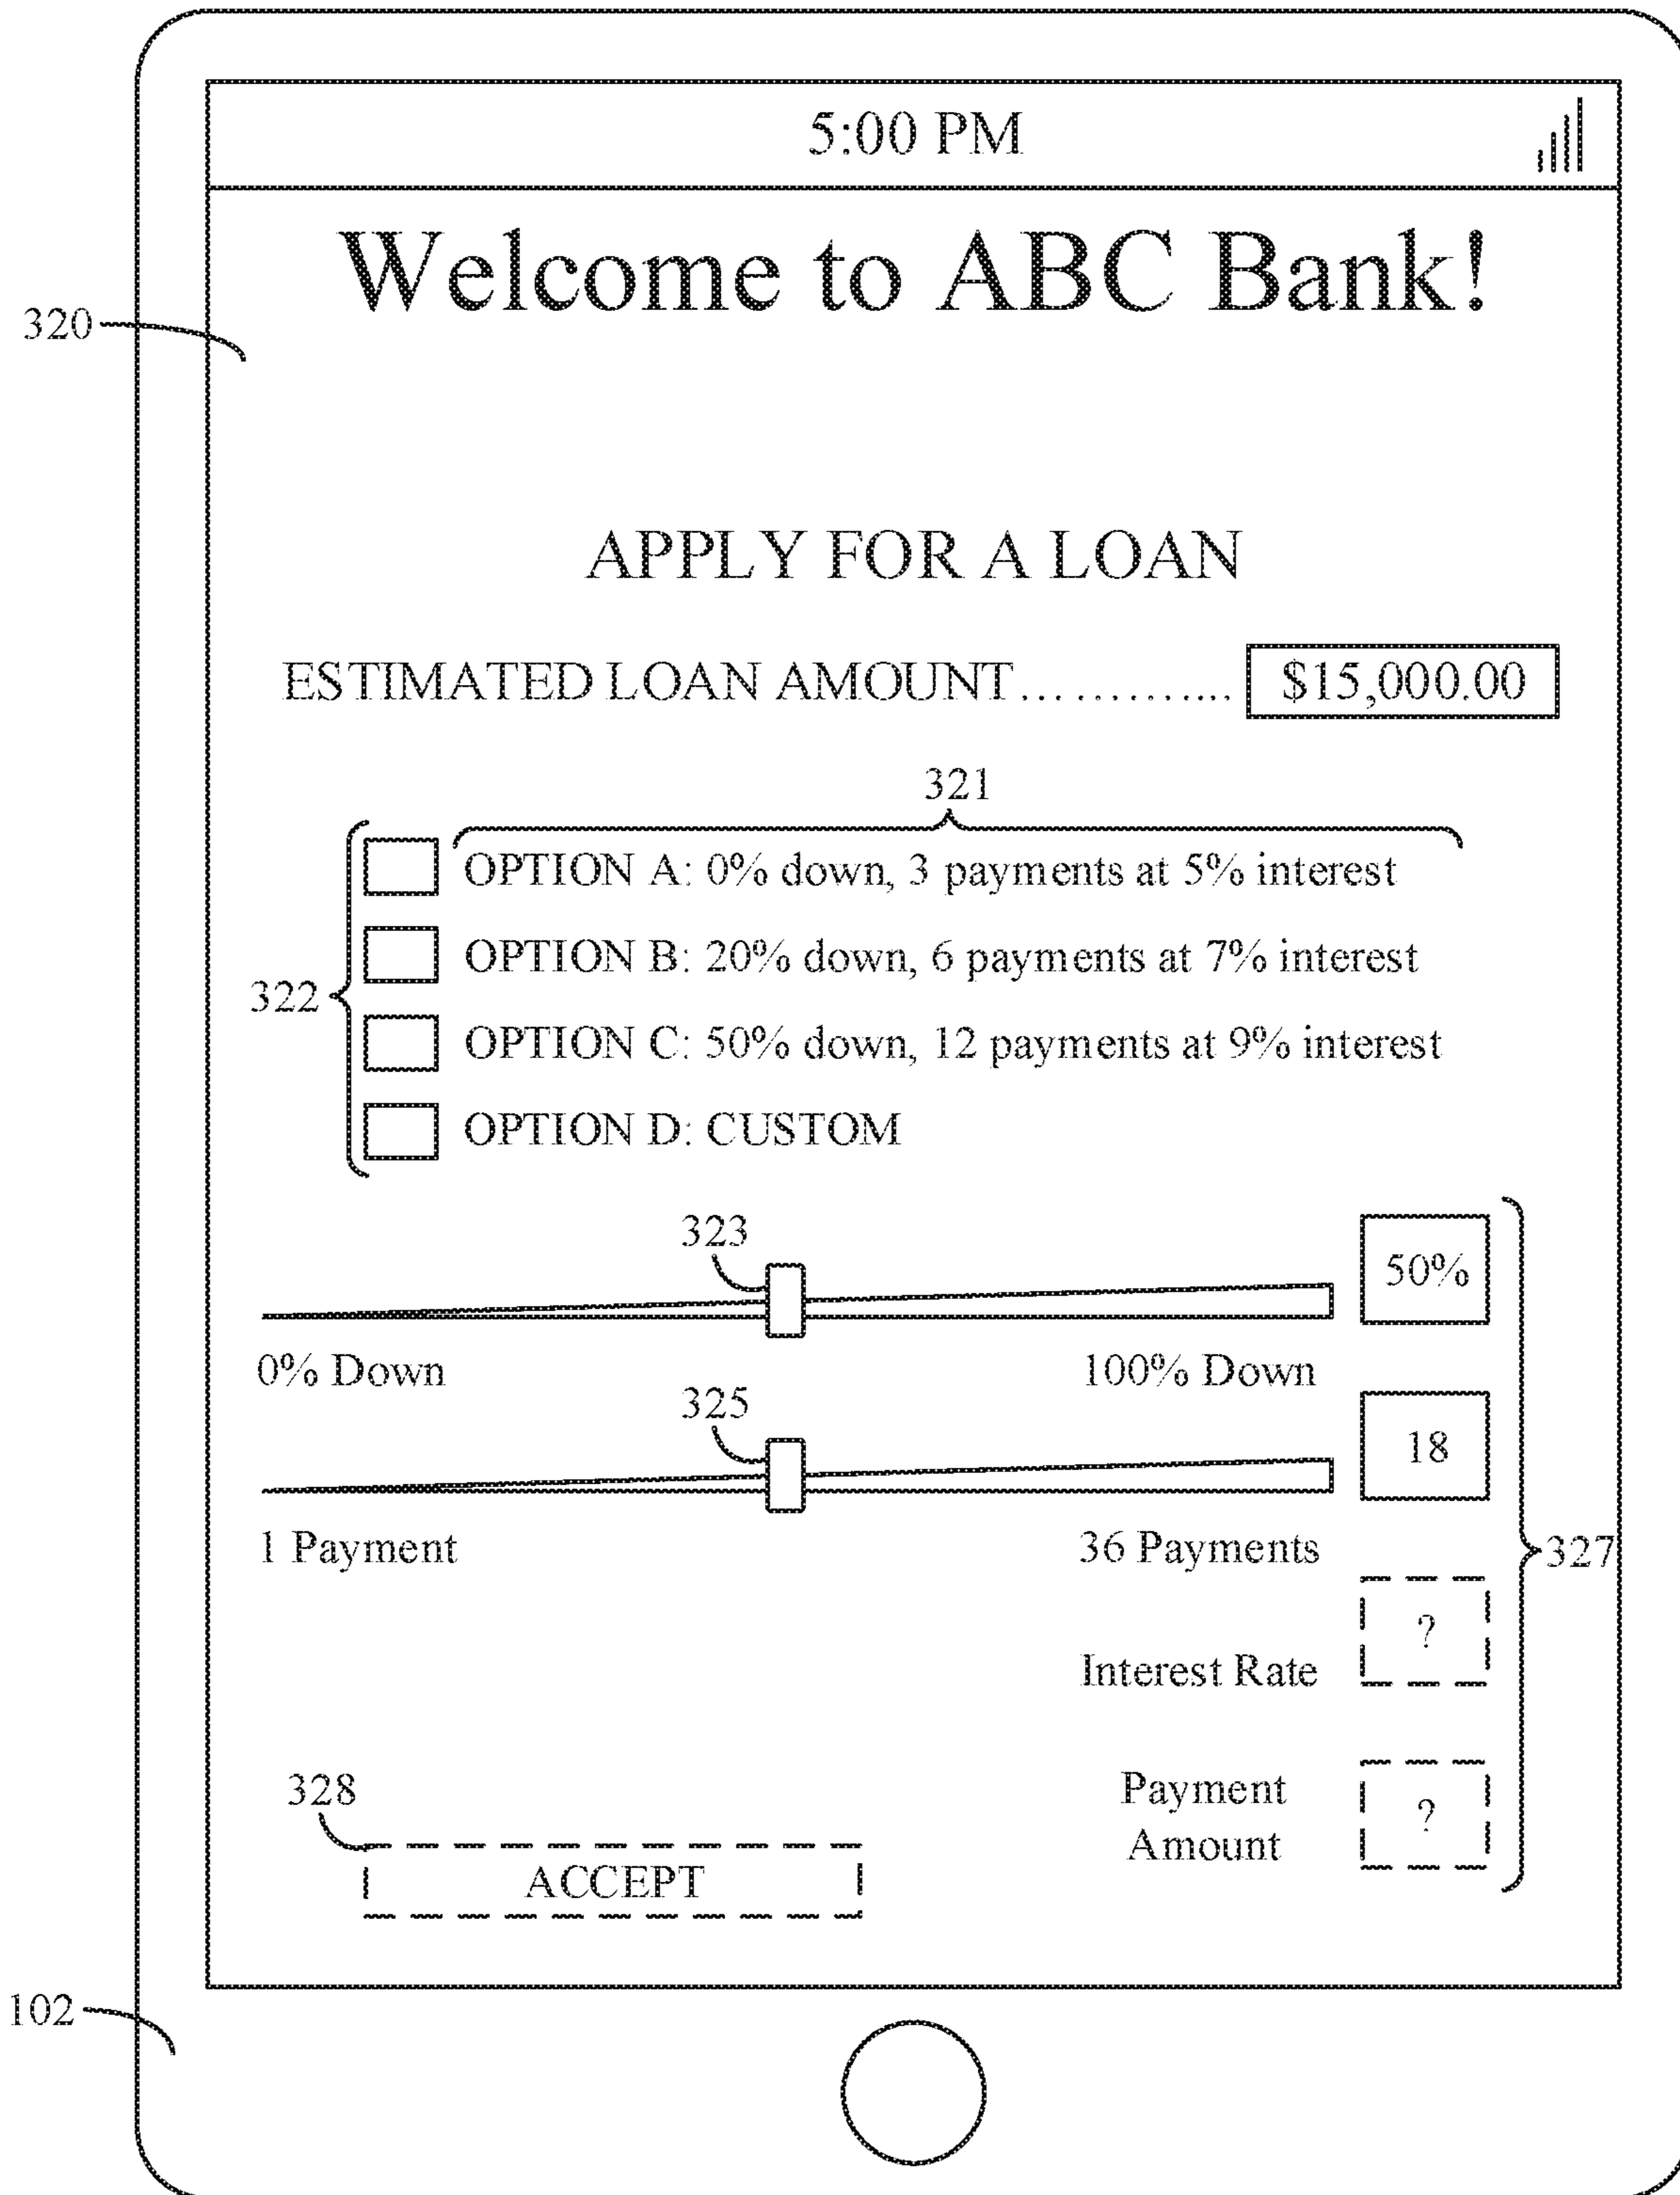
5:00 PM

Welcome to ABC Bank!

320

APPLY FOR A LOAN

ESTIMATED LOAN AMOUNT………… $15,000.00

321

322

OPTION A: 0% down, 3 payments at 5% interest

OPTION B: 20% down, 6 payments at 7% interest

OPTION C: 50% down, 12 payments at 9% interest

OPTION D: CUSTOM

323

50%

0% Down

100% Down

325

18

1 Payment

36 Payments

327

?

Interest Rate

328

Payment Amount

?

ACCEPT

102